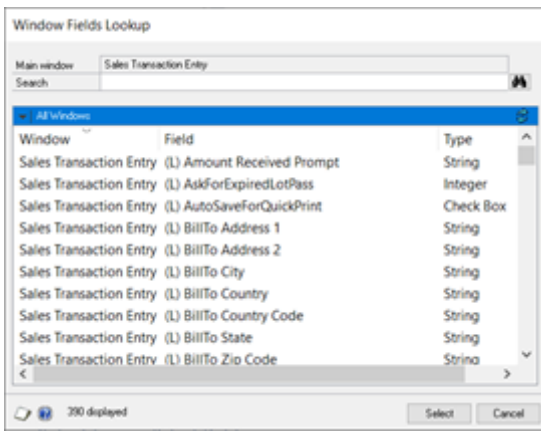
Window Fields Lookup

Main window | Sales Transaction Entry
Search

All Windows

| Window | Field | Type |
|---|---|---|
| Sales Transaction Entry | (L) Amount Received Prompt | String |
| Sales Transaction Entry | (L) AskForExpiredLotPass | Integer |
| Sales Transaction Entry | (L) AutoSaveForQuickPrint | Check Box |
| Sales Transaction Entry | (L) BillTo Address 1 | String |
| Sales Transaction Entry | (L) BillTo Address 2 | String |
| Sales Transaction Entry | (L) BillTo City | String |
| Sales Transaction Entry | (L) BillTo Country | String |
| Sales Transaction Entry | (L) BillTo Country Code | String |
| Sales Transaction Entry | (L) BillTo State | String |
| Sales Transaction Entry | (L) BillTo Zip Code | String |

390 displayed

Select Cancel